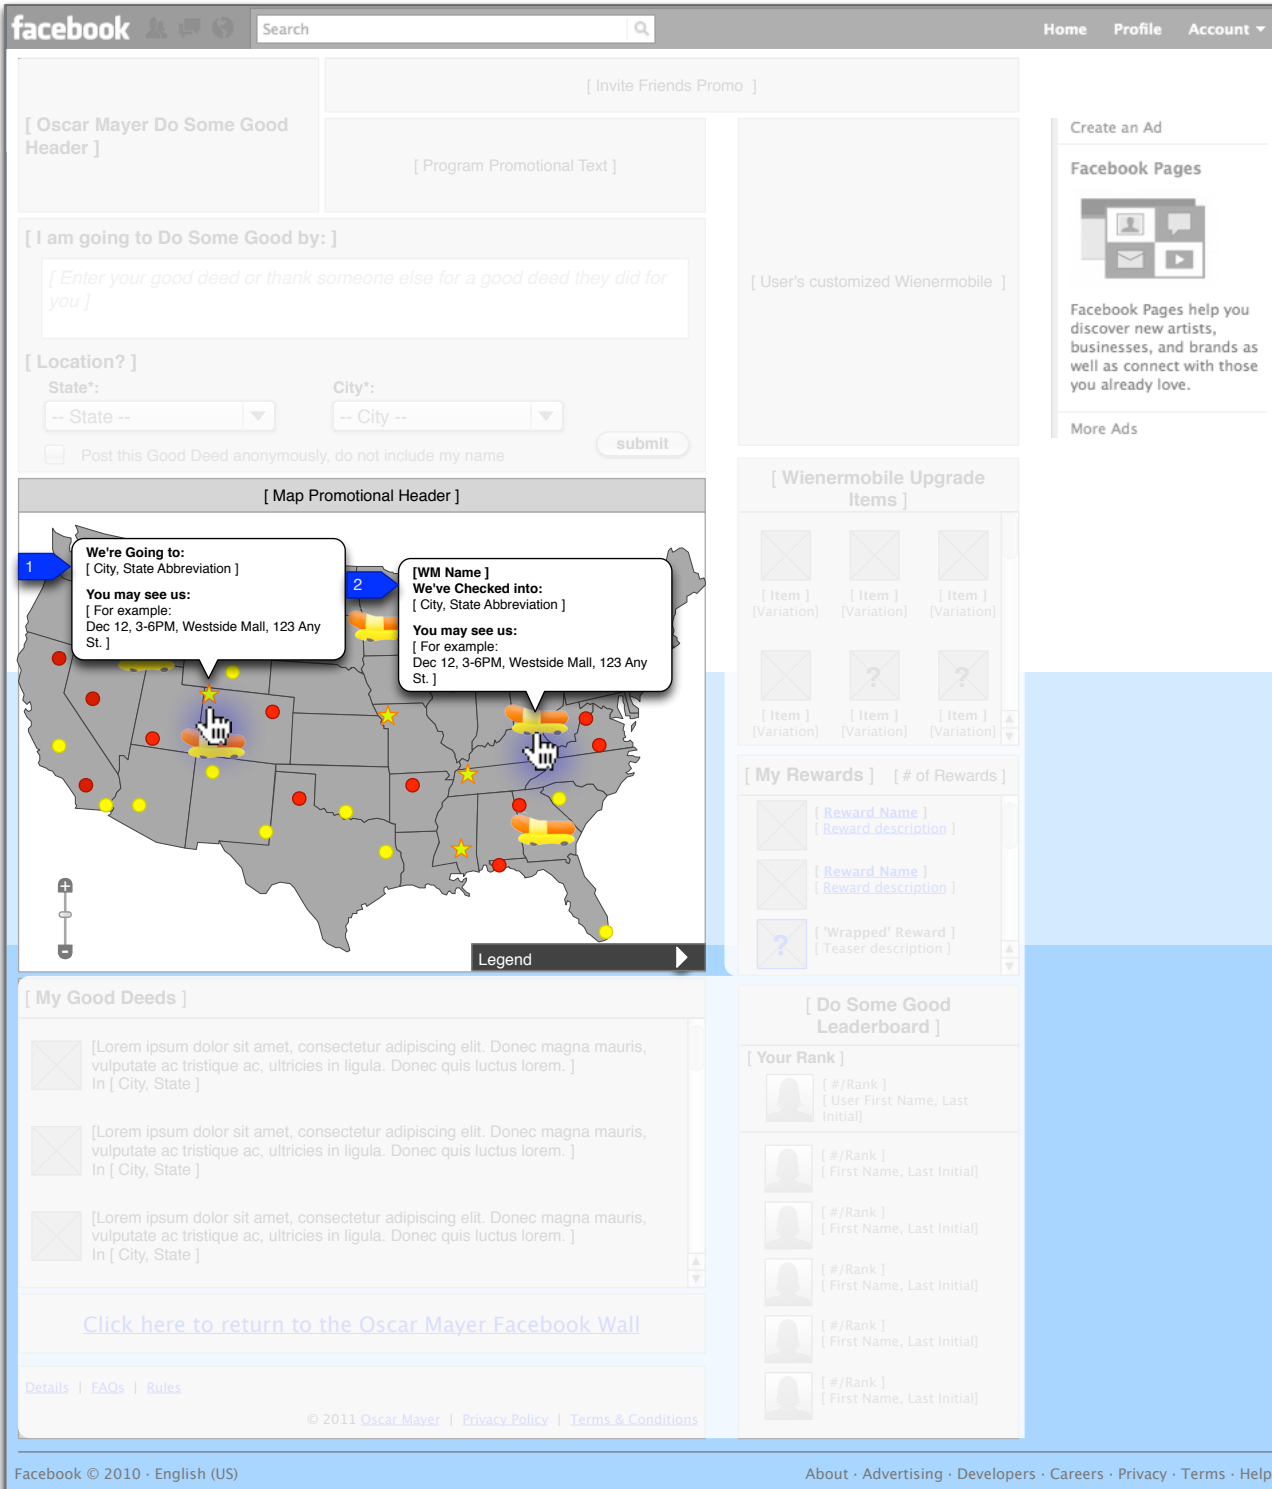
facebook Search Home Profile Account

[ Invite Friends Promo ]

[ Oscar Mayer Do Some Good Header ]

[ Program Promotional Text ]

[ User's customized Wienermobile ]

Create an Ad

Facebook Pages

Facebook Pages help you discover new artists, businesses, and brands as well as connect with those you already love.

More Ads

[ I am going to Do Some Good by: ]

[ Enter your good deed or thank someone else for a good deed they did for you ]

[ Location? ]

State*: City*:

-- State -- -- City --

submit

Post this Good Deed anonymously, do not include my name

[ Map Promotional Header ]

1

We're Going to:
[ City, State Abbreviation ]

You may see us:
[ For example:
Dec 12, 3-6PM, Westside Mall, 123 Any St. ]

2

[WM Name ]
We've Checked into:
[ City, State Abbreviation ]

You may see us:
[ For example:
Dec 12, 3-6PM, Westside Mall, 123 Any St. ]

Legend

[ Wienermobile Upgrade Items ]

[ Item ] [Variation] [ Item ] [Variation] [ Item ] [Variation]

[ Item ] [Variation] [ Item ] [Variation] [ Item ] [Variation]

[ My Rewards ] [ # of Rewards ]

[ Reward Name ]
[ Reward description ]

[ Reward Name ]
[ Reward description ]

[ 'Wrapped' Reward ]
[ Teaser description ]

[ My Good Deeds ]

[Lorem ipsum dolor sit amet, consectetur adipiscing elit. Donec magna mauris, vulputate ac tristique ac, ultricies in ligula. Donec quis luctus lorem. ]
In [ City, State ]

[Lorem ipsum dolor sit amet, consectetur adipiscing elit. Donec magna mauris, vulputate ac tristique ac, ultricies in ligula. Donec quis luctus lorem. ]
In [ City, State ]

[Lorem ipsum dolor sit amet, consectetur adipiscing elit. Donec magna mauris, vulputate ac tristique ac, ultricies in ligula. Donec quis luctus lorem. ]
In [ City, State ]

Click here to return to the Oscar Mayer Facebook Wall

Details | FAQs | Rules

© 2011 Oscar Mayer | Privacy Policy | Terms & Conditions

[ Do Some Good Leaderboard ]

[ Your Rank ]

[ #/Rank ]
[ User First Name, Last Initial]

[ #/Rank ]
[ First Name, Last Initial]

[ #/Rank ]
[ First Name, Last Initial]

[ #/Rank ]
[ First Name, Last Initial]

[ #/Rank ]
[ First Name, Last Initial]

[ #/Rank ]
[ First Name, Last Initial]

Facebook © 2010 · English (US)

About · Advertising · Developers · Careers · Privacy · Terms · Help